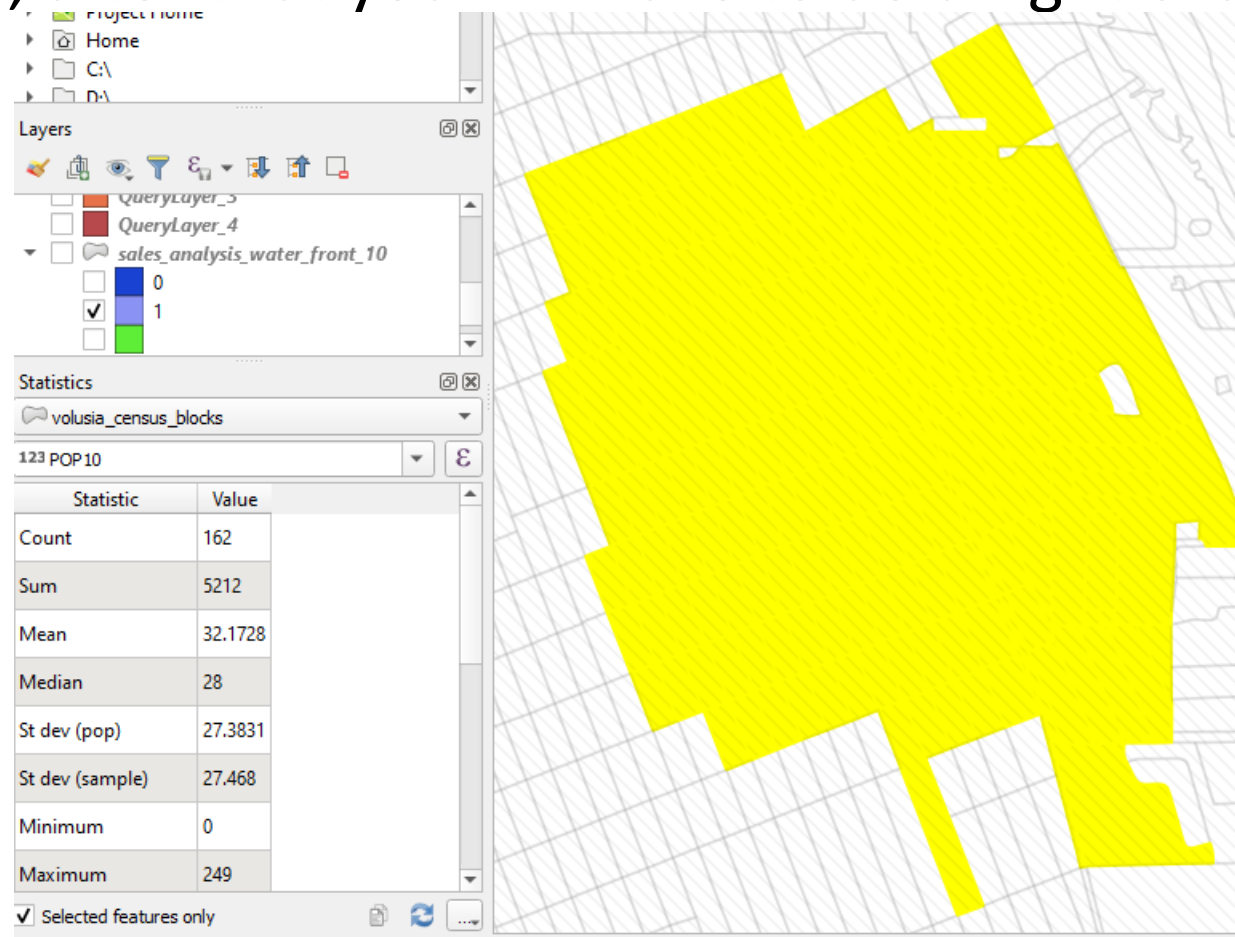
Project Home
Home
C:\
D:\

Layers

QueryLayer_3
QueryLayer_4
sales_analysis_water_front_10
0
1

Statistics
volusia_census_blocks
123 POP10

| Statistic | Value |
|---|---|
| Count | 162 |
| Sum | 5212 |
| Mean | 32.1728 |
| Median | 28 |
| St dev (pop) | 27.3831 |
| St dev (sample) | 27.468 |
| Minimum | 0 |
| Maximum | 249 |

Selected features only